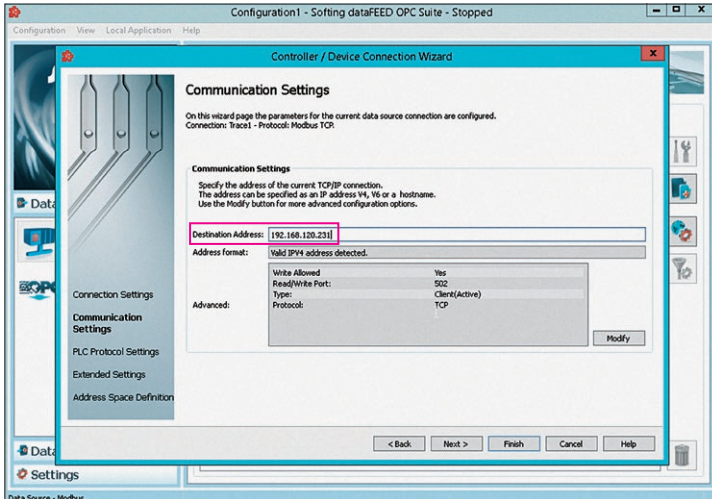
Configuration1 - Softing dataFEED OPC Suite - Stopped

Configuration View Local Application Help

Controller / Device Connection Wizard

Communication Settings

On this wizard page the parameters for the current data source connection are configured.
Connection: Trace1 - Protocol: Modbus TCP.

Communication Settings

Specify the address of the current TCP/IP connection.
The address can be specified as an IP address V4, V6 or a hostname.
Use the Modify button for more advanced configuration options.

Destination Address: 192.168.120.231

Address format: Valid IPV4 address detected.

Advanced:

| | |
|---|---|
| Write Allowed | Yes |
| Read/Write Port: | 502 |
| Type: | Client(Active) |
| Protocol: | TCP |

Modify

Connection Settings

Communication Settings

PLC Protocol Settings

Extended Settings

Address Space Definition

< Back Next > Finish Cancel Help

Data

Data

Settings

Data Source - Modbus